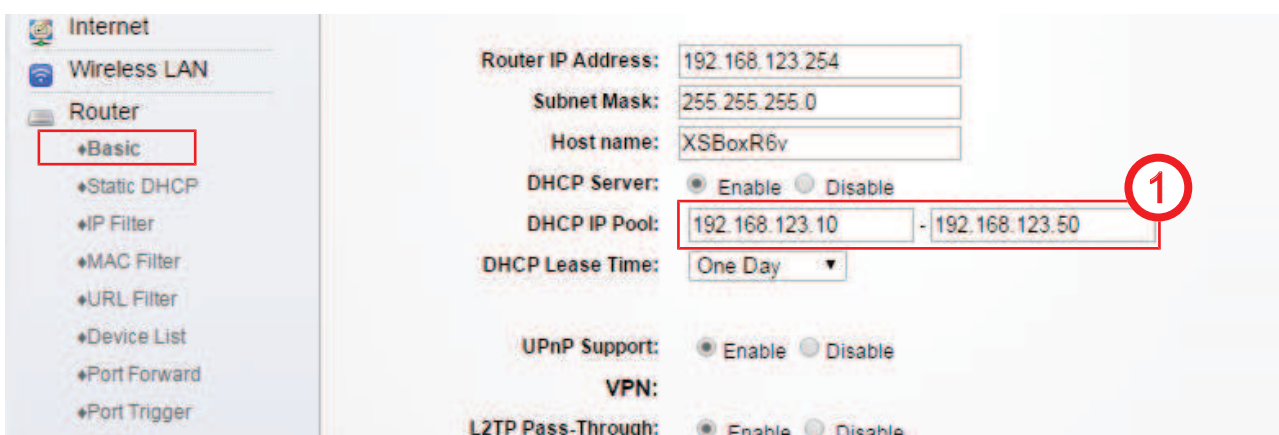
Internet
Wireless LAN
Router
♦Basic
♦Static DHCP
♦IP Filter
♦MAC Filter
♦URL Filter
♦Device List
♦Port Forward
♦Port Trigger

Router IP Address: 192.168.123.254
Subnet Mask: 255.255.255.0
Host name: XSBoxR6v
DHCP Server: Enable Disable
DHCP IP Pool: 192.168.123.10 - 192.168.123.50
DHCP Lease Time: One Day

1

UPnP Support: Enable Disable
VPN:
L2TP Pass-Through: Enable Disable